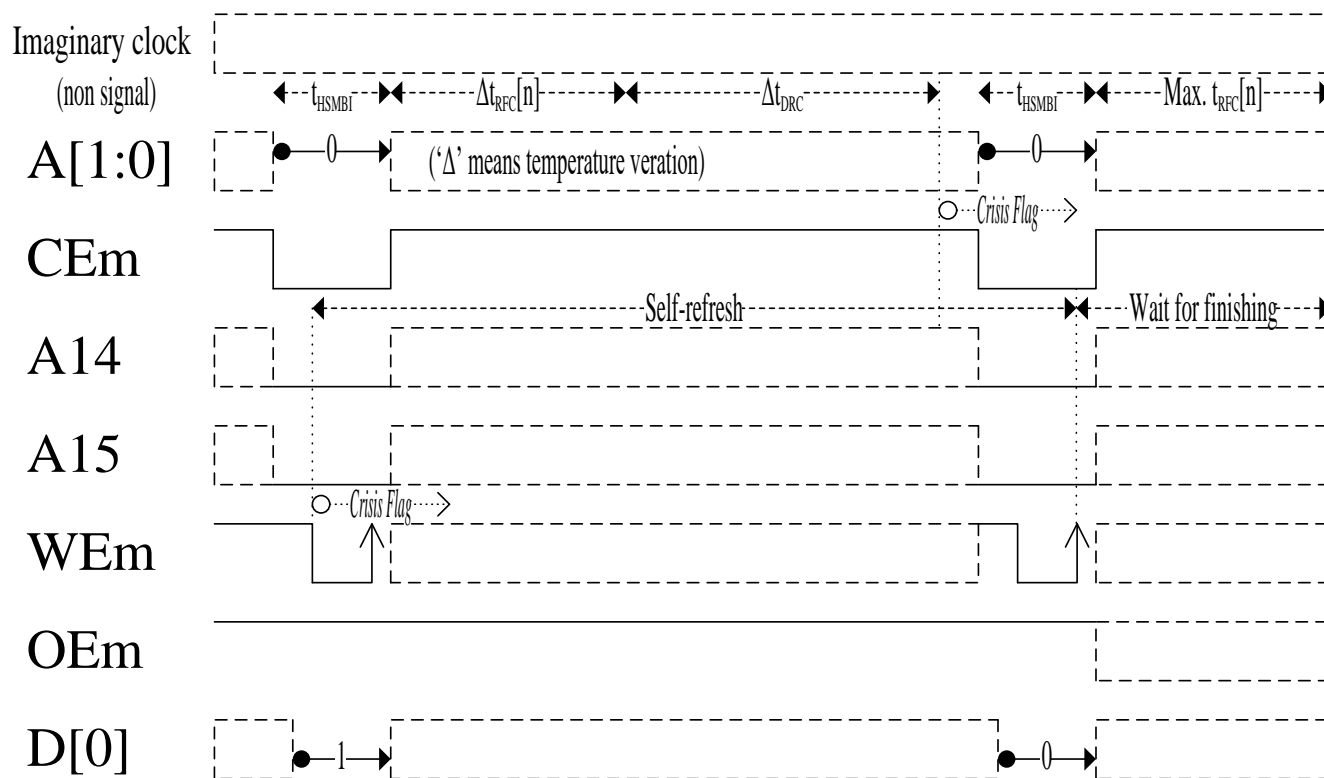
Imaginary clock
(non signal)

$t_{HSMBI}$ $\Delta t_{RFC}[n]$ $\Delta t_{DRC}$ $t_{HSMBI}$ Max. $t_{RFC}[n]$

A[1:0]
0
('Δ' means temperature veration)
0

Crisis Flag

CEm

Self-refresh
Wait for finishing

A14

A15

Crisis Flag

WEm

OEm

D[0]
1
0